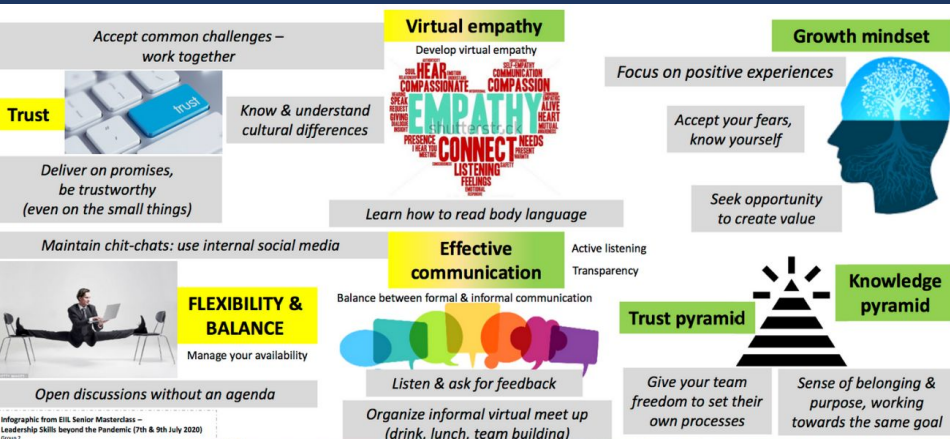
Accept common challenges – work together

Trust

trust

Know & understand cultural differences

Deliver on promises, be trustworthy (even on the small things)

Virtual empathy

Develop virtual empathy

HEAR
COMPASSIONATE
EMPATHY
COMPASSION
COMMUNICATION
CONNECT
NEEDS
LISTENING
FEELINGS
PRESENCE
HEART
SPEAK
GIVING
ALIVE

shutterstock

Learn how to read body language

Growth mindset

Focus on positive experiences

Accept your fears, know yourself

Seek opportunity to create value

Maintain chit-chats: use internal social media

Effective communication

Active listening

Transparency

FLEXIBILITY & BALANCE

Manage your availability

Balance between formal & informal communication

Trust pyramid

Knowledge pyramid

Open discussions without an agenda

Listen & ask for feedback

Give your team freedom to set their own processes

Sense of belonging & purpose, working towards the same goal

Infographic from EIIL Senior Masterclass – Leadership Skills beyond the Pandemic (7th & 9th July 2020)

Organize informal virtual meet up (drink, lunch, team building)